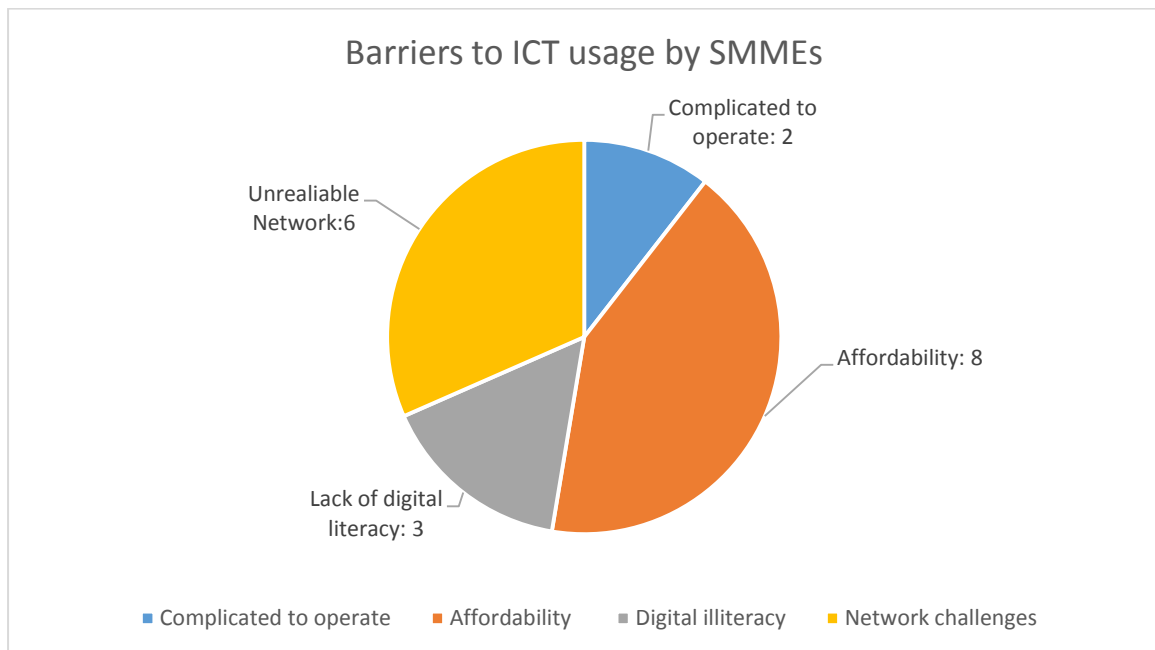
Barriers to ICT usage by SMMEs

Complicated to operate: 2

Affordability: 8

Lack of digital literacy: 3

Unrealiable Network:6

Complicated to operate
Affordability
Digital illiteracy
Network challenges